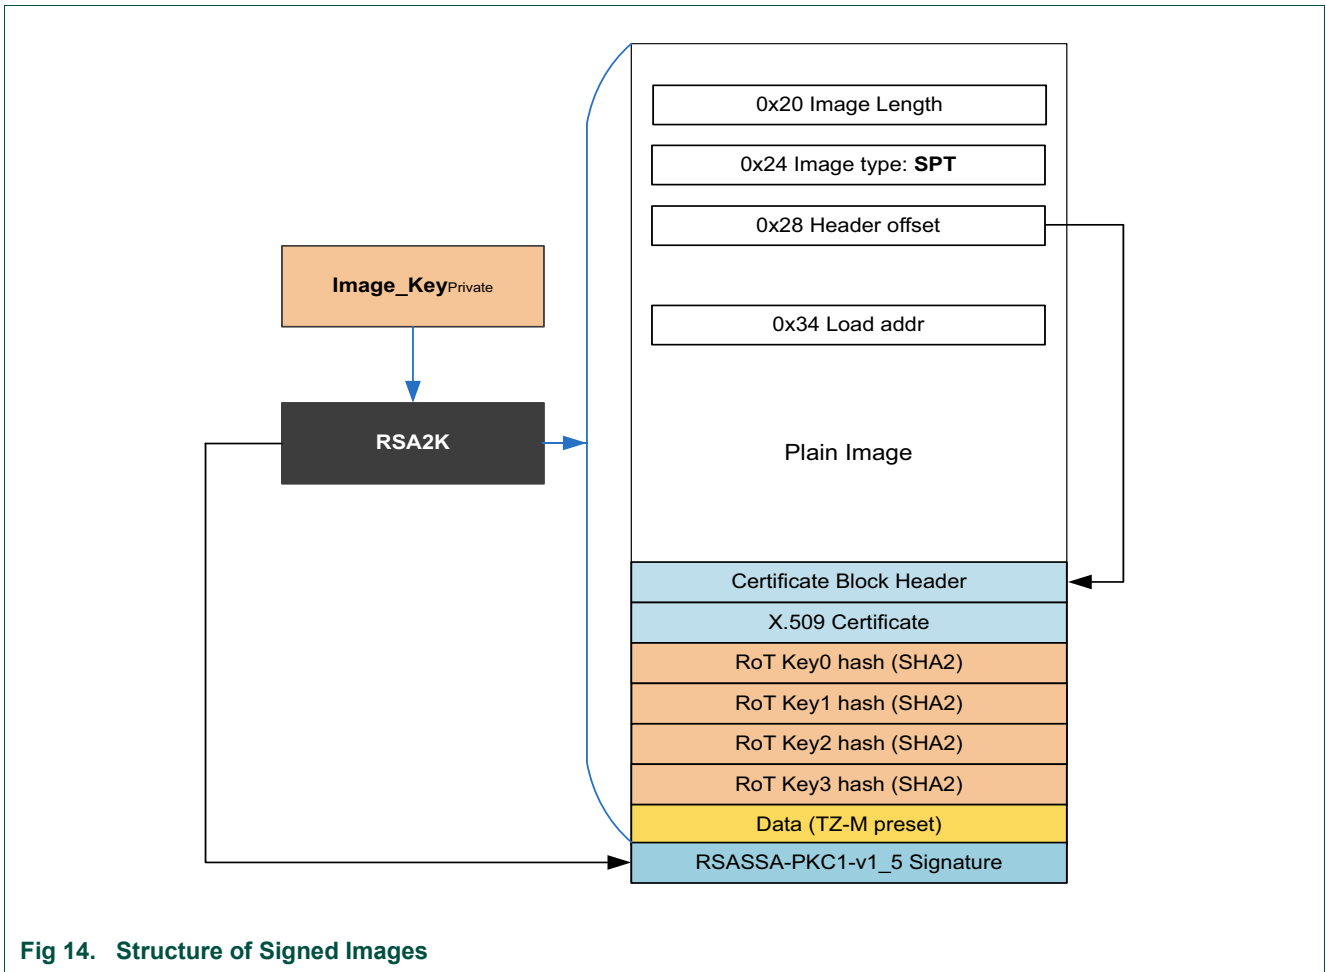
0x20 Image Length

0x24 Image type: **SPT**

0x28 Header offset

0x34 Load addr

Image_Key$_{Private}$

RSA2K

Plain Image

Certificate Block Header

X.509 Certificate

RoT Key0 hash (SHA2)

RoT Key1 hash (SHA2)

RoT Key2 hash (SHA2)

RoT Key3 hash (SHA2)

Data (TZ-M preset)

RSASSA-PKC1-v1_5 Signature

Fig 14. Structure of Signed Images